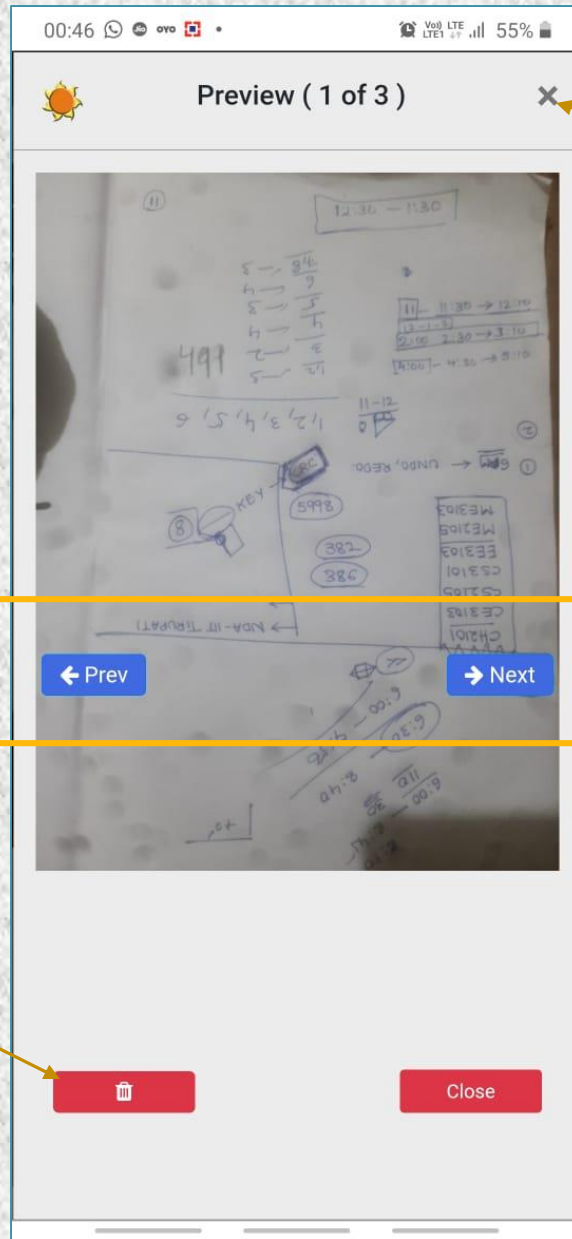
00:46 55%

Preview ( 1 of 3 )

12:30 — 1:30

11 11:30 → 12:10
12:30 → 1:10
2:00 2:30 → 3:10
4:00 4:30 → 5:10

499

1, 2, 3, 4, 5, 6

11-12

5998

382

386

CH2101
CE3103
CS3105
CS3101
EE3103
ME3105
ME3103

NDA - IIT TIRUPATI

← Prev

→ Next

6:00
6:30

Close